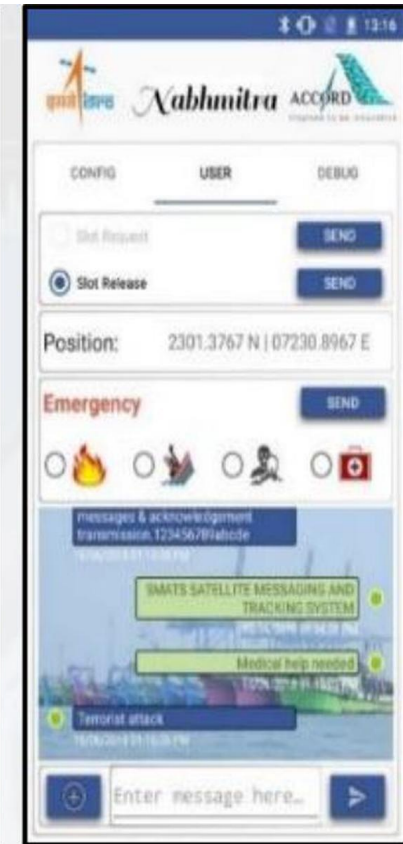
13:16

इसरो isro Nabhmitra ACCORD

CONFIG USER DEBUG

Slot Request SEND

Slot Release SEND

Position: 2301.3767 N | 07230.8967 E

Emergency SEND

messages & acknowledgement transmission.123456789abcde
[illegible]

SMATS SATELLITE MESSAGING AND TRACKING SYSTEM
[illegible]

Medical help needed
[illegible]

Terrorist attack
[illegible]

Enter message here...